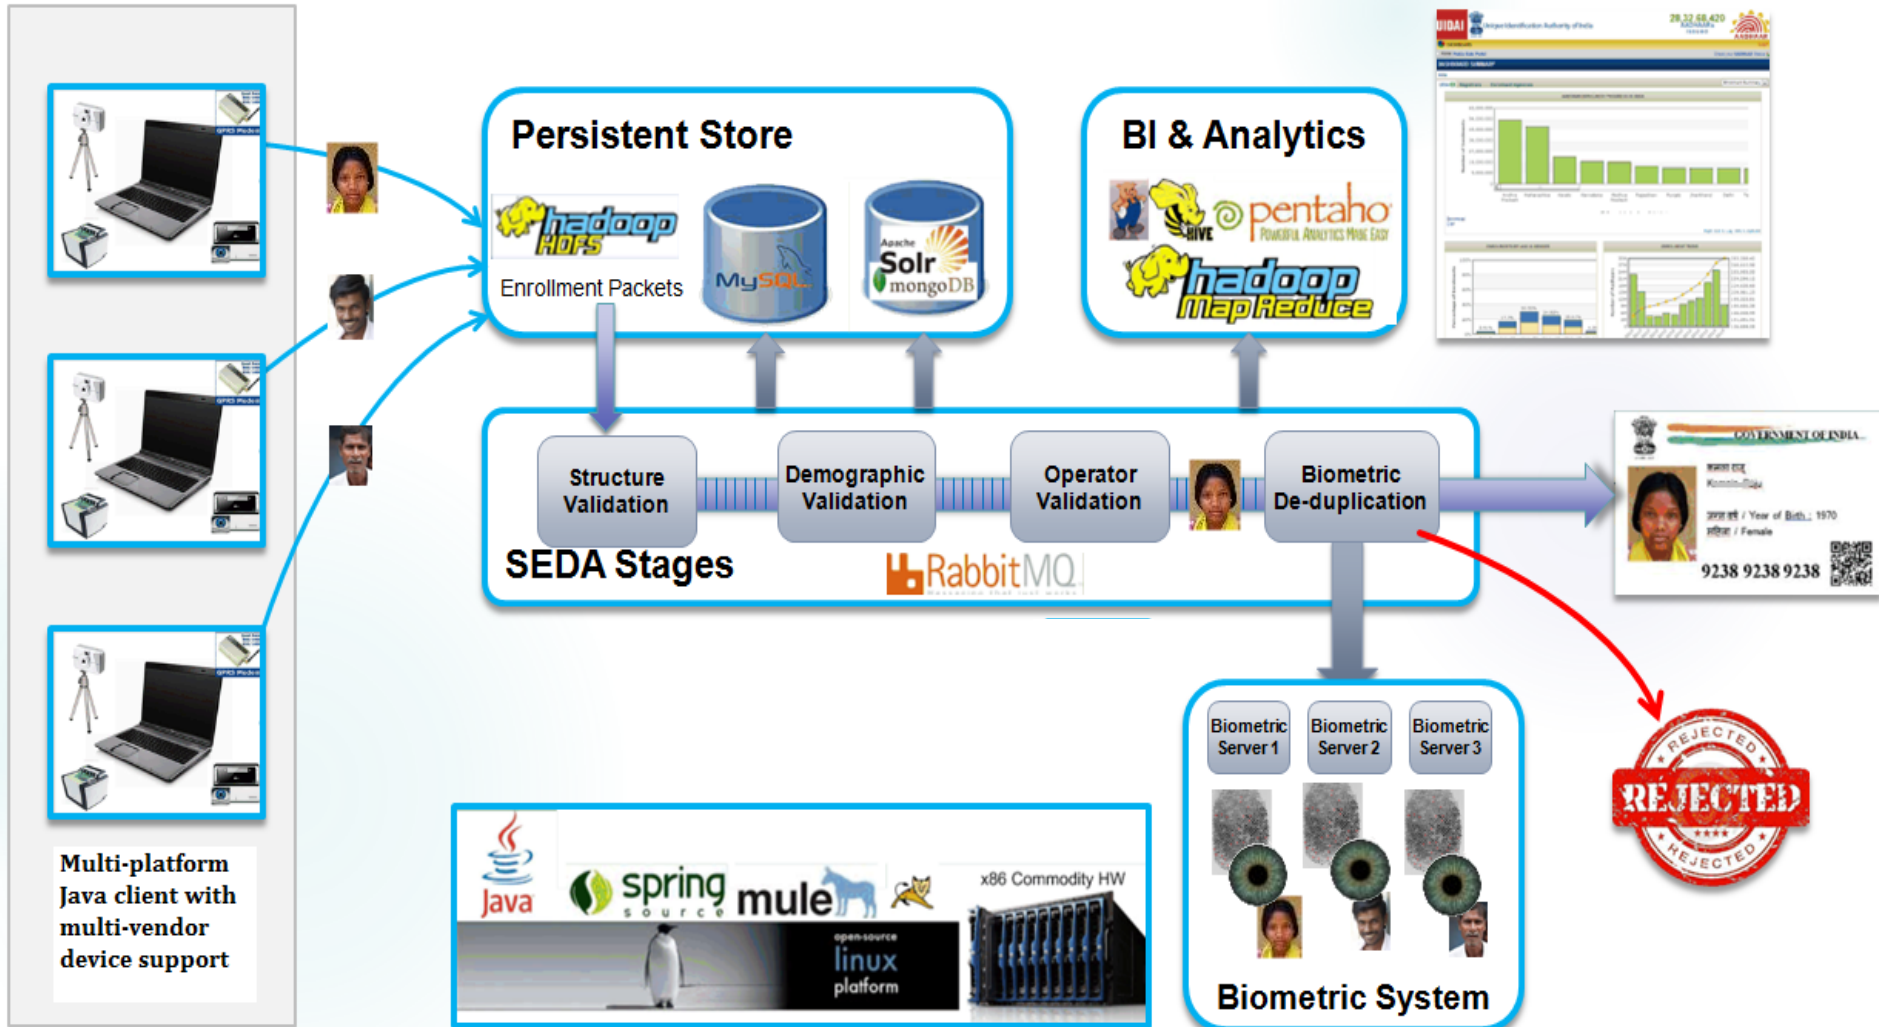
Persistent Store

hadoop HDFS

Enrollment Packets

MySQL

Apache Solr

mongoDB

BI & Analytics

HIVE

pentaho

POWERFUL ANALYTICS MADE EASY

hadoop Map Reduce

UIDAI

Structure Validation

Demographic Validation

Operator Validation

Biometric De-duplication

SEDA Stages

RabbitMQ

GOVERNMENT OF INDIA

9238 9238 9238

Biometric Server 1

Biometric Server 2

Biometric Server 3

Biometric System

REJECTED

REJECTED

REJECTED

Multi-platform Java client with multi-vendor device support

Java

spring source

mule

x86 Commodity HW

open-source linux platform